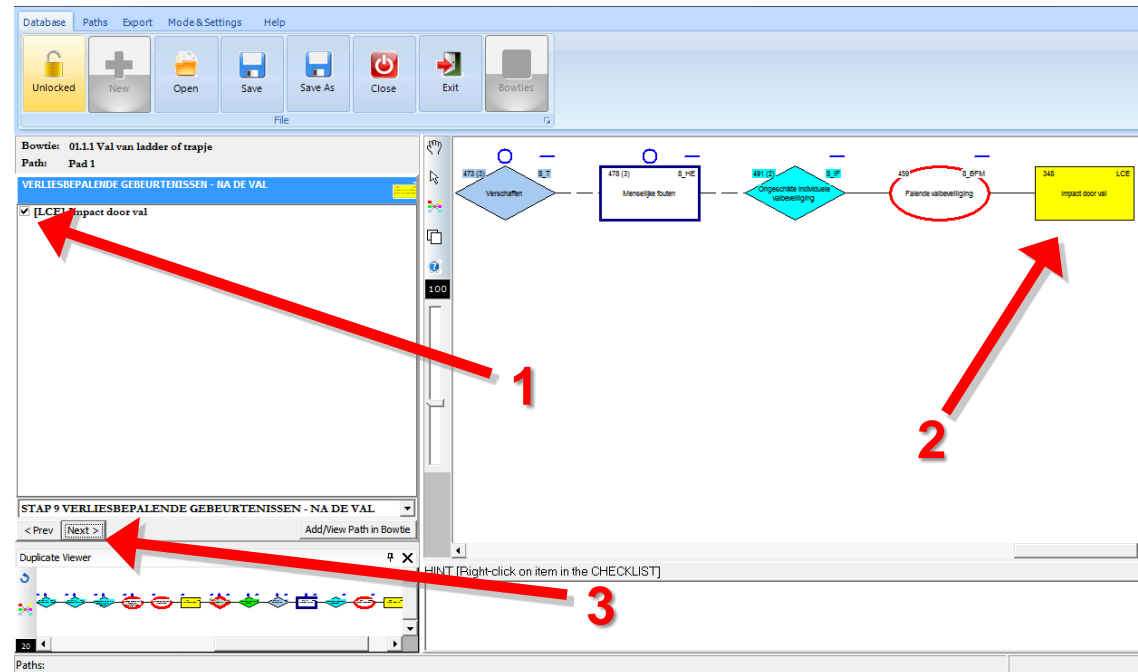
Database Paths Export Mode&Settings Help

Unlocked New Open Save Save As Close Exit Bowties

File

Bowtie: 01.1.1 Val van ladder of trapje
Path: Pad 1

VERLIESBEPALENDE GEBEURTENISSEN - NA DE VAL

[LCE] Impact door val

STAP 9 VERLIESBEPALENDE GEBEURTENISSEN - NA DE VAL

< Prev Next > Add/View Path in Bowtie

Duplicate Viewer

20

100

473 (3) B_T Verschaffen

478 (3) B_HE Menselijke fouten

491 (3) B_IF Ongeschikte individuele valbeveiliging

459 B_BFM Falende valbeveiliging

348 LCE Impact door val

HINT [Right-click on item in the CHECKLIST]

1

2

3

Paths: